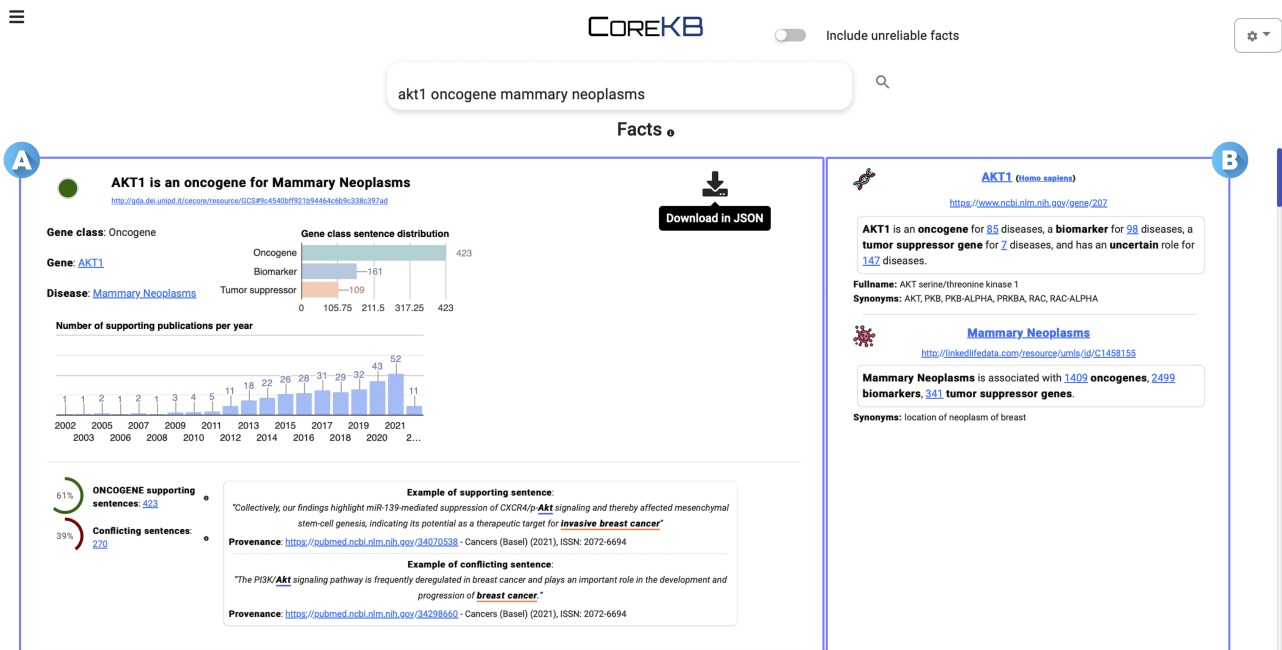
CoreKB

Include unreliable facts

akt1 oncogene mammary neoplasms

Facts

A

AKT1 is an oncogene for Mammary Neoplasms

http://gda.dei.unipd.it/cecore/resource/GCS#9c4540bff921b94464c6b9c338c397ad

Download in JSON

Gene class: Oncogene

Gene: AKT1

Disease: Mammary Neoplasms

Gene class sentence distribution

| Class | Count |
|---|---|
| Oncogene | 423 |
| Biomarker | 161 |
| Tumor suppressor | 109 |

0 105.75 211.5 317.25 423

Number of supporting publications per year

| Year | Count |
|---|---|
| 2002 | 1 |
| 2003 | 1 |
| 2005 | 2 |
| 2006 | 1 |
| 2007 | 2 |
| 2008 | 1 |
| 2009 | 3 |
| 2010 | 4 |
| 2011 | 5 |
| 2012 | 11 |
| 2013 | 18 |
| 2014 | 22 |
| 2015 | 26 |
| 2016 | 28 |
| 2017 | 31 |
| 2018 | 29 |
| 2019 | 32 |
| 2020 | 43 |
| 2021 | 52 |
| 2... | 11 |

61% ONCOGENE supporting sentences: 423

39% Conflicting sentences: 270

Example of supporting sentence:
"Collectively, our findings highlight miR-139-mediated suppression of CXCR4/p-Akt signaling and thereby affected mesenchymal stem-cell genesis, indicating its potential as a therapeutic target for invasive breast cancer"

Provenance: https://pubmed.ncbi.nlm.nih.gov/34070538 - Cancers (Basel) (2021), ISSN: 2072-6694

Example of conflicting sentence:
"The PI3K/Akt signaling pathway is frequently deregulated in breast cancer and plays an important role in the development and progression of breast cancer."

Provenance: https://pubmed.ncbi.nlm.nih.gov/34298660 - Cancers (Basel) (2021), ISSN: 2072-6694

B

AKT1 (Homo sapiens)

https://www.ncbi.nlm.nih.gov/gene/207

AKT1 is an oncogene for 85 diseases, a biomarker for 98 diseases, a tumor suppressor gene for 7 diseases, and has an uncertain role for 147 diseases.

Fullname: AKT serine/threonine kinase 1

Synonyms: AKT, PKB, PKB-ALPHA, PRKBA, RAC, RAC-ALPHA

Mammary Neoplasms

http://linkedlifedata.com/resource/umls/id/C1458155

Mammary Neoplasms is associated with 1409 oncogenes, 2499 biomarkers, 341 tumor suppressor genes.

Synonyms: location of neoplasm of breast